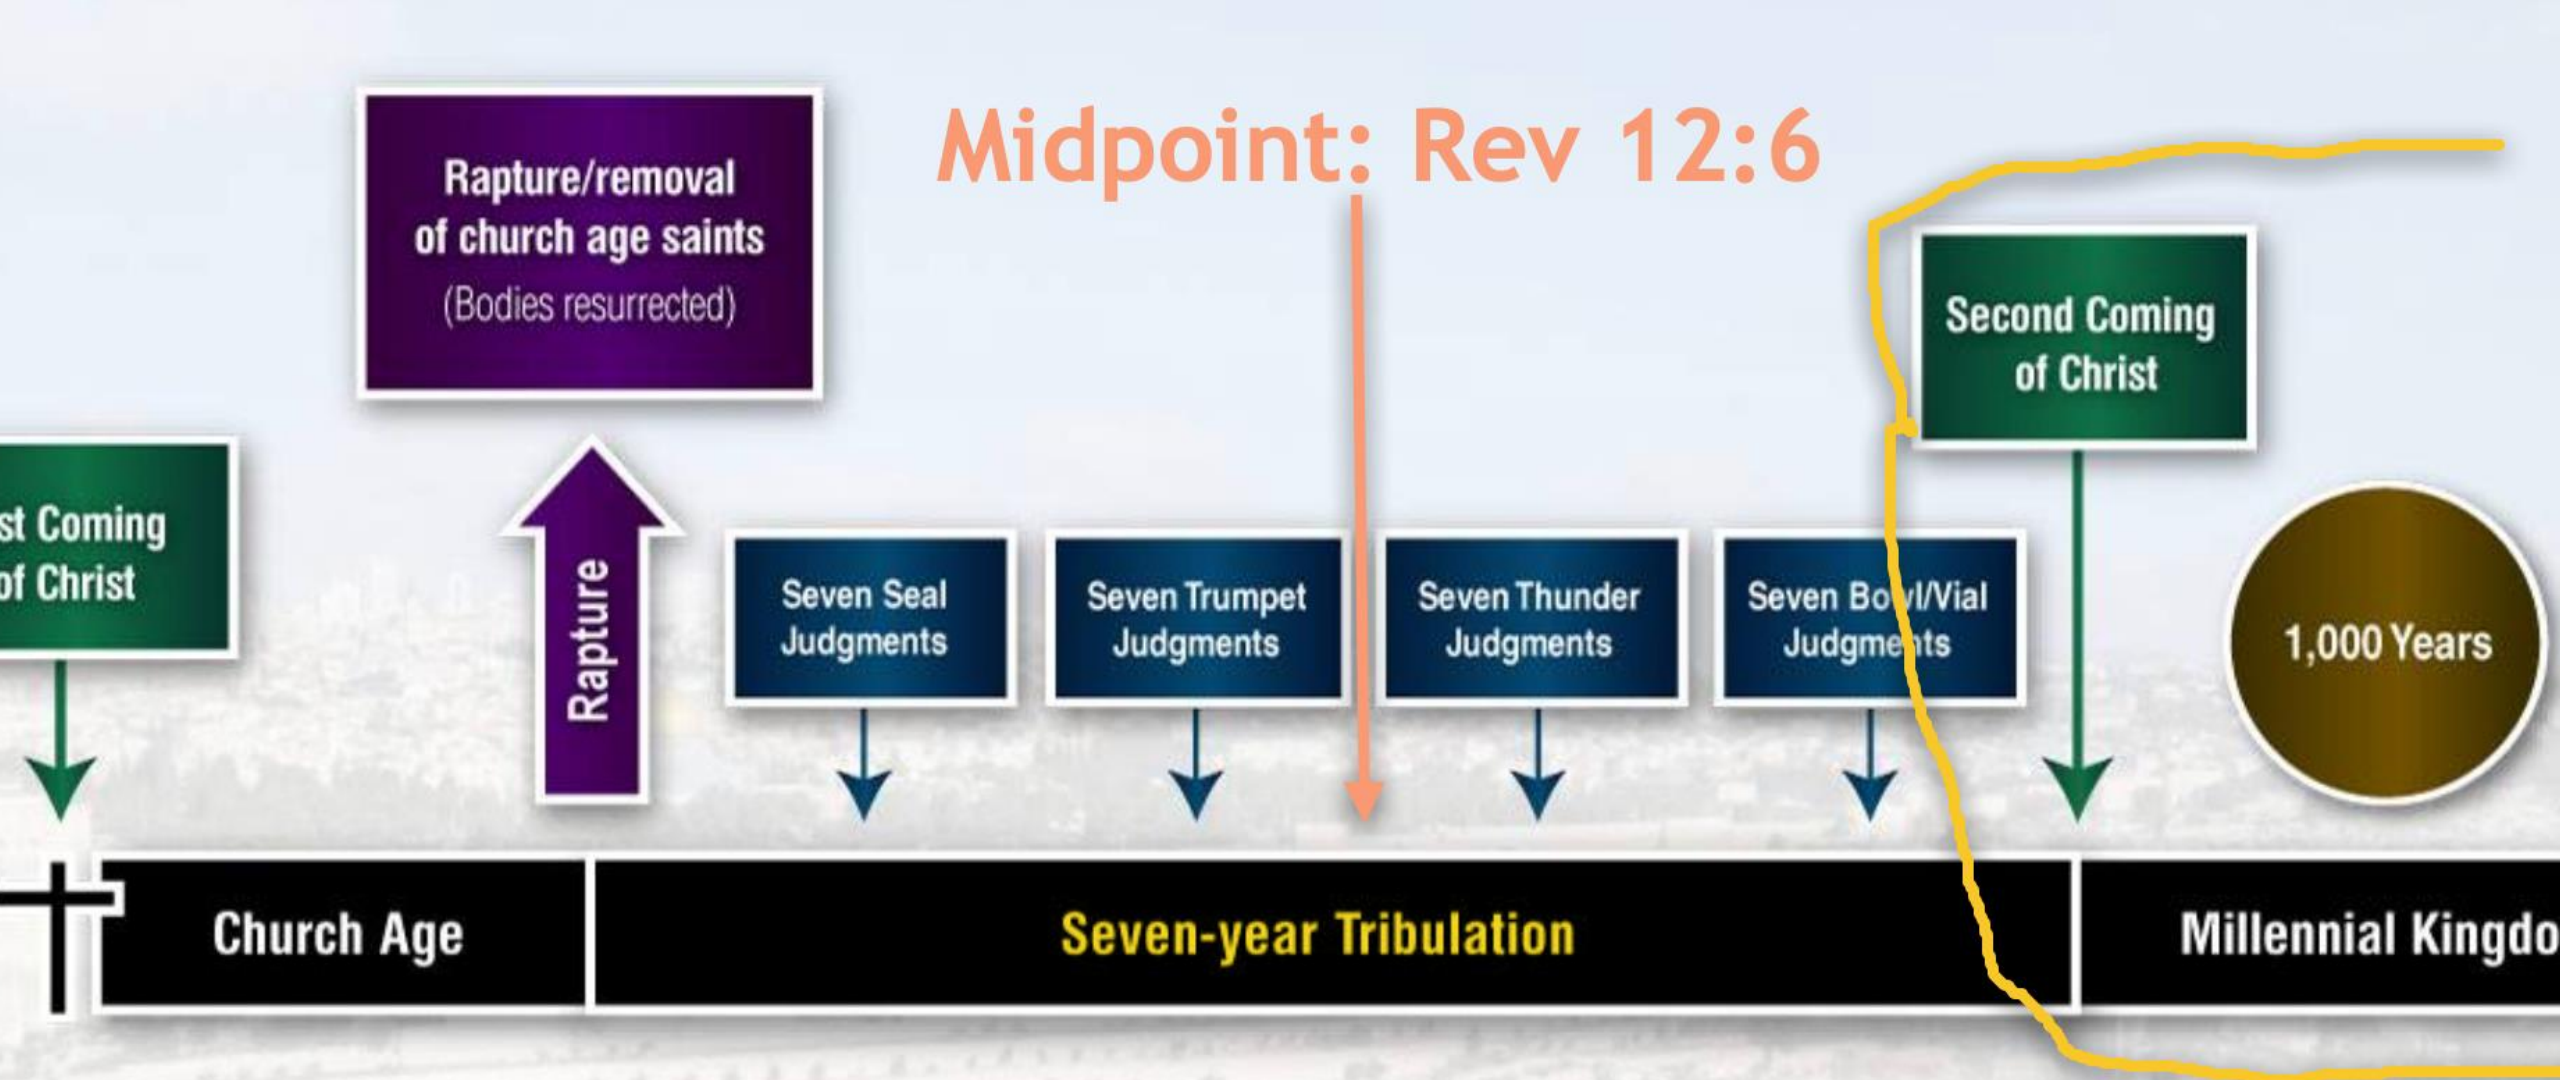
Rapture/removal of church age saints (Bodies resurrected)

Midpoint: Rev 12:6

Second Coming of Christ

st Coming of Christ

Rapture

Seven Seal Judgments

Seven Trumpet Judgments

Seven Thunder Judgments

Seven Bo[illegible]l/Vial Judgm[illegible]ts

1,000 Years

Church Age

Seven-year Tribulation

Millennial Kingdo